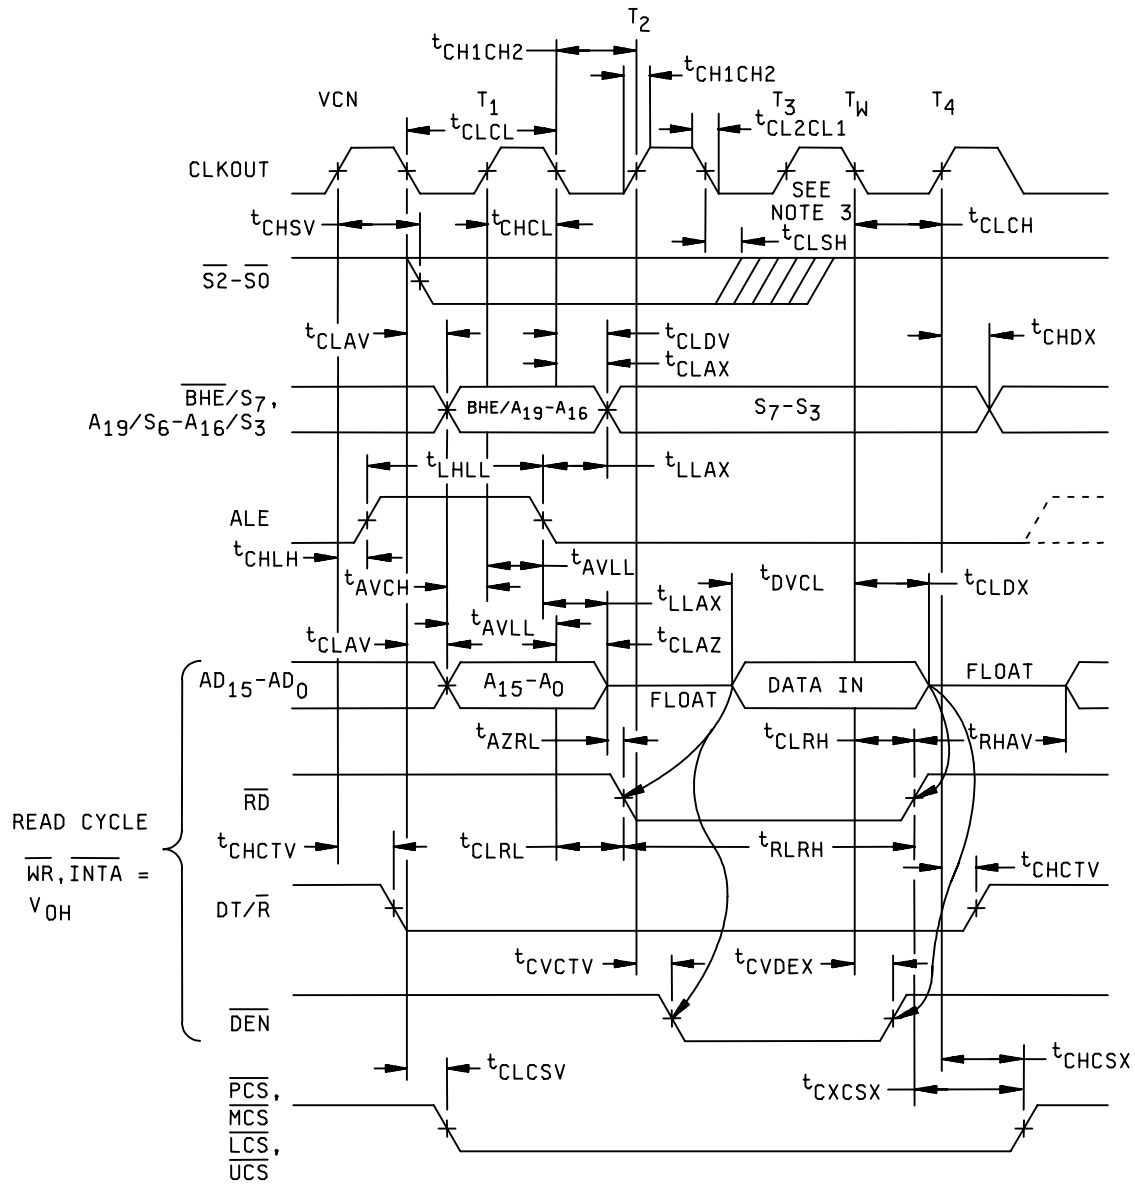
$t_{CH1CH2}$
$T_2$
$t_{CH1CH2}$
VCN
$T_1$
$t_{CLCL}$
$T_3$
$T_W$
$T_4$
$t_{CL2CL1}$
CLKOUT
SEE NOTE 3
$t_{CHSV}$
$t_{CHCL}$
$t_{CLCH}$
$t_{CLSH}$
$\overline{S2}$-$\overline{S0}$
$t_{CLAV}$
$t_{CLDV}$
$t_{CHDX}$
$t_{CLAX}$
$\overline{BHE}/S_7$, $A_{19}/S_6$-$A_{16}/S_3$
$\overline{BHE}/A_{19}$-$A_{16}$
$S_7$-$S_3$
$t_{LHLL}$
$t_{LLAX}$
ALE
$t_{CHLH}$
$t_{AVCH}$
$t_{AVLL}$
$t_{DVCL}$
$t_{CLDX}$
$t_{LLAX}$
$t_{AVLL}$
$t_{CLAV}$
$t_{CLAZ}$
$AD_{15}$-$AD_0$
$A_{15}$-$A_0$
FLOAT
DATA IN
FLOAT
$t_{AZRL}$
$t_{CLRH}$
$t_{RHAV}$
$\overline{RD}$
READ CYCLE
$\overline{WR}$, $\overline{INTA}$ = $V_{OH}$
$t_{CHCTV}$
$t_{CLRL}$
$t_{RLRH}$
$t_{CHCTV}$
DT/$\overline{R}$
$t_{CVCTV}$
$t_{CVDEX}$
$\overline{DEN}$
$t_{CLCSV}$
$t_{CHCSX}$
$t_{CXCSX}$
$\overline{PCS}$, $\overline{MCS}$ $\overline{LCS}$, $\overline{UCS}$